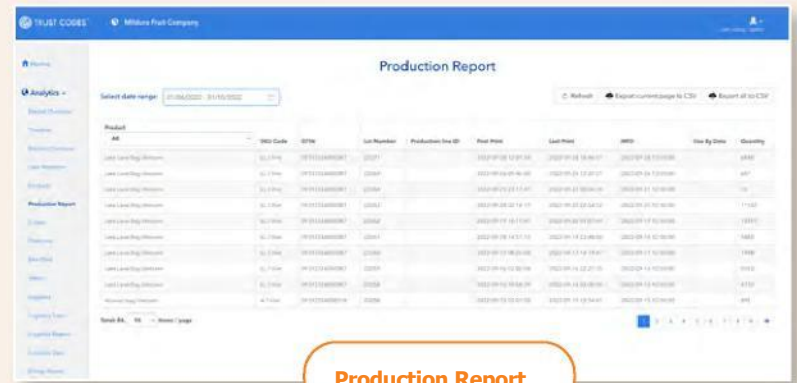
TRUST CODES Mildura Fruit Company

Home

Analytics

Production Report

Production Report

Select date range: 01/06/2022 - 31/10/2022

Refresh Export current page to CSV Export all to CSV

| Product | SKU Code | GTIN | Lot Number | Production line ID | First Print | Last Print | MFD | Use By Date | Quantity |
|---|---|---|---|---|---|---|---|---|---|
| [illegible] | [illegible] | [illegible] | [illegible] | | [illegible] | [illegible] | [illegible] | | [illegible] |
| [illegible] | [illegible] | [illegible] | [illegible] | | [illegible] | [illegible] | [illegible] | | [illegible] |
| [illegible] | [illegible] | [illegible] | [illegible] | | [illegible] | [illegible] | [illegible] | | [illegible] |
| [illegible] | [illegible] | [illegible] | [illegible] | | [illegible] | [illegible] | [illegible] | | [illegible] |
| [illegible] | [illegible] | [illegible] | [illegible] | | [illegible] | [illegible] | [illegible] | | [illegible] |
| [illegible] | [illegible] | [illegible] | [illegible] | | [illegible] | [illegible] | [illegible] | | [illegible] |
| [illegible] | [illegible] | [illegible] | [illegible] | | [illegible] | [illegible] | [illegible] | | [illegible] |
| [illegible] | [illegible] | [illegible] | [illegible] | | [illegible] | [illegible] | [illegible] | | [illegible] |
| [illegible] | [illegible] | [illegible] | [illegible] | | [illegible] | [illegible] | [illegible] | | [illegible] |
| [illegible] | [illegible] | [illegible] | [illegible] | | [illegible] | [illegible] | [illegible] | | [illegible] |

Production Report